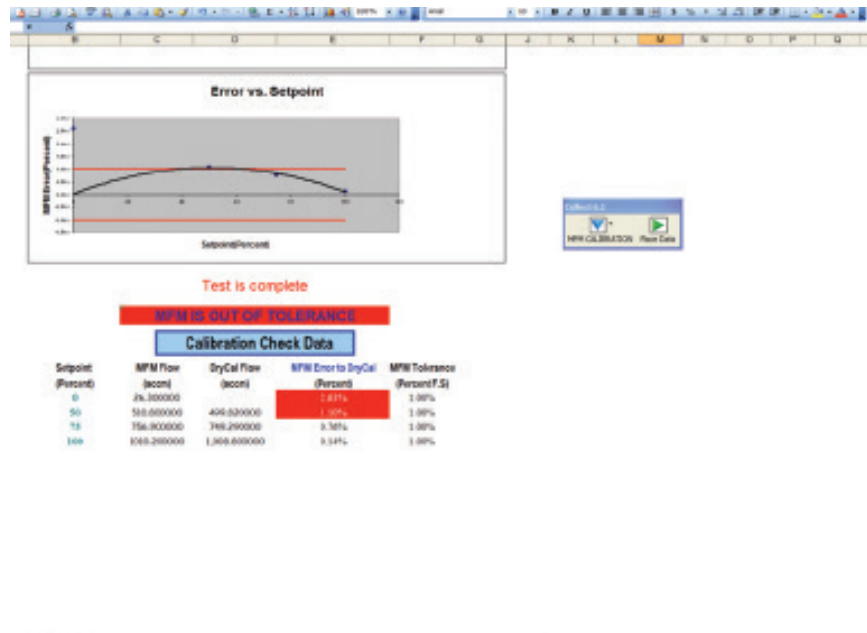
B C D E F G J K L M N O P Q

Error vs. Setpoint

MFM Error(Percent)

Setpoint(Percent)

MFM CALIBRATION Raw Data

Test is complete

MFM IS OUT OF TOLERANCE

Calibration Check Data

| Setpoint (Percent) | MFM Flow (sccm) | DryCal Flow (sccm) | MFM Error to DryCal (Percent) | MFM Tolerance (Percent F.S) |
|---|---|---|---|---|
| 0 | 26.300000 | | 2.63% | 1.00% |
| 50 | 510.000000 | 499.020000 | 1.10% | 1.00% |
| 75 | 756.900000 | 749.200000 | 0.76% | 1.00% |
| 100 | 1010.200000 | 1,008.800000 | 0.14% | 1.00% |